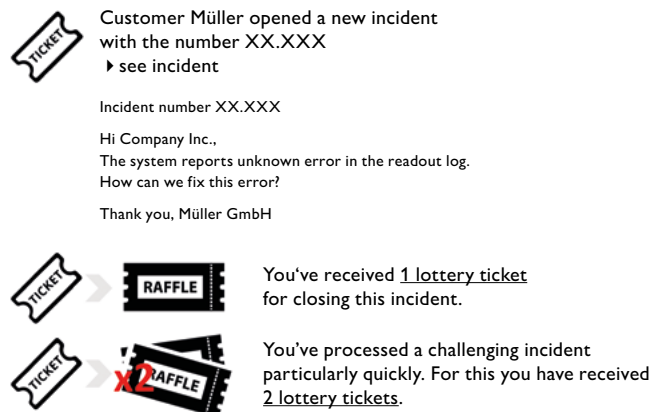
TICKET

Customer Müller opened a new incident with the number XX.XXX

▸ see incident

Incident number XX.XXX

Hi Company Inc.,
The system reports unknown error in the readout log.
How can we fix this error?

Thank you, Müller GmbH

TICKET

RAFFLE

You‘ve received 1 lottery ticket for closing this incident.

TICKET

x2

RAFFLE

You‘ve processed a challenging incident particularly quickly. For this you have received 2 lottery tickets.